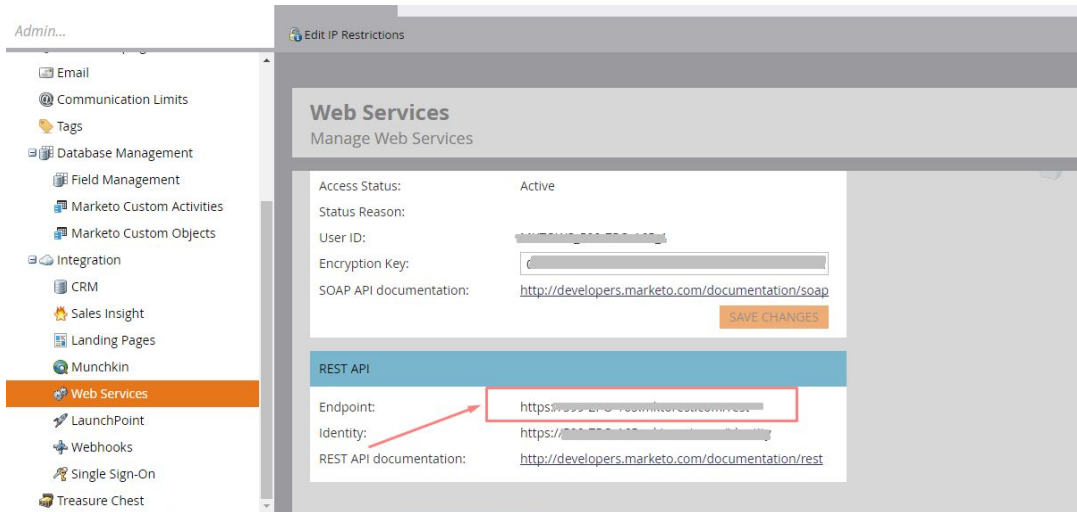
Admin...

Email
Communication Limits
Tags
Database Management
Field Management
Marketo Custom Activities
Marketo Custom Objects
Integration
CRM
Sales Insight
Landing Pages
Munchkin
Web Services
LaunchPoint
Webhooks
Single Sign-On
Treasure Chest

Edit IP Restrictions

Web Services
Manage Web Services

Access Status: Active
Status Reason:
User ID: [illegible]
Encryption Key: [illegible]
SOAP API documentation: http://developers.marketo.com/documentation/soap

SAVE CHANGES

REST API

Endpoint: https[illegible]
Identity: https://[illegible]
REST API documentation: http://developers.marketo.com/documentation/rest